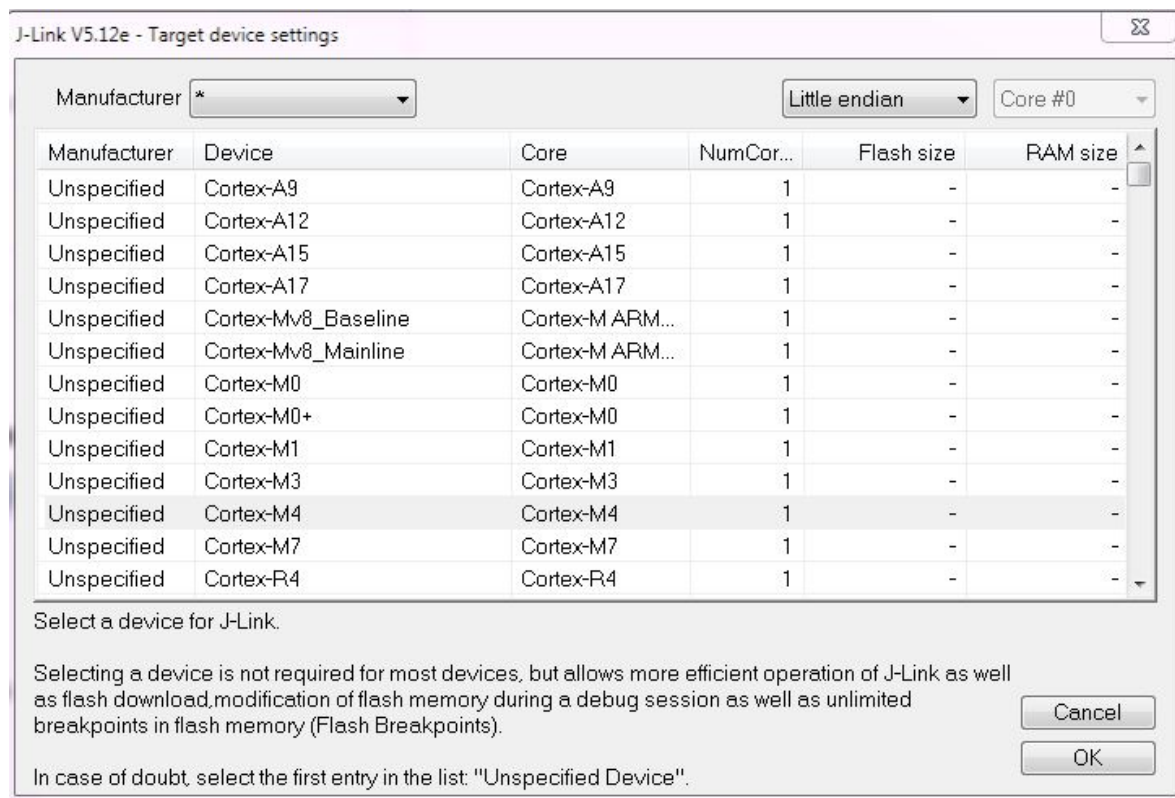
J-Link V5.12e - Target device settings

Manufacturer *

Little endian

Core #0

| Manufacturer | Device | Core | NumCor... | Flash size | RAM size |
|---|---|---|---|---|---|
| Unspecified | Cortex-A9 | Cortex-A9 | 1 | - | - |
| Unspecified | Cortex-A12 | Cortex-A12 | 1 | - | - |
| Unspecified | Cortex-A15 | Cortex-A15 | 1 | - | - |
| Unspecified | Cortex-A17 | Cortex-A17 | 1 | - | - |
| Unspecified | Cortex-Mv8_Baseline | Cortex-M ARM... | 1 | - | - |
| Unspecified | Cortex-Mv8_Mainline | Cortex-M ARM... | 1 | - | - |
| Unspecified | Cortex-M0 | Cortex-M0 | 1 | - | - |
| Unspecified | Cortex-M0+ | Cortex-M0 | 1 | - | - |
| Unspecified | Cortex-M1 | Cortex-M1 | 1 | - | - |
| Unspecified | Cortex-M3 | Cortex-M3 | 1 | - | - |
| Unspecified | Cortex-M4 | Cortex-M4 | 1 | - | - |
| Unspecified | Cortex-M7 | Cortex-M7 | 1 | - | - |
| Unspecified | Cortex-R4 | Cortex-R4 | 1 | - | - |

Select a device for J-Link.

Selecting a device is not required for most devices, but allows more efficient operation of J-Link as well as flash download,modification of flash memory during a debug session as well as unlimited breakpoints in flash memory (Flash Breakpoints).

In case of doubt, select the first entry in the list: "Unspecified Device".

Cancel

OK